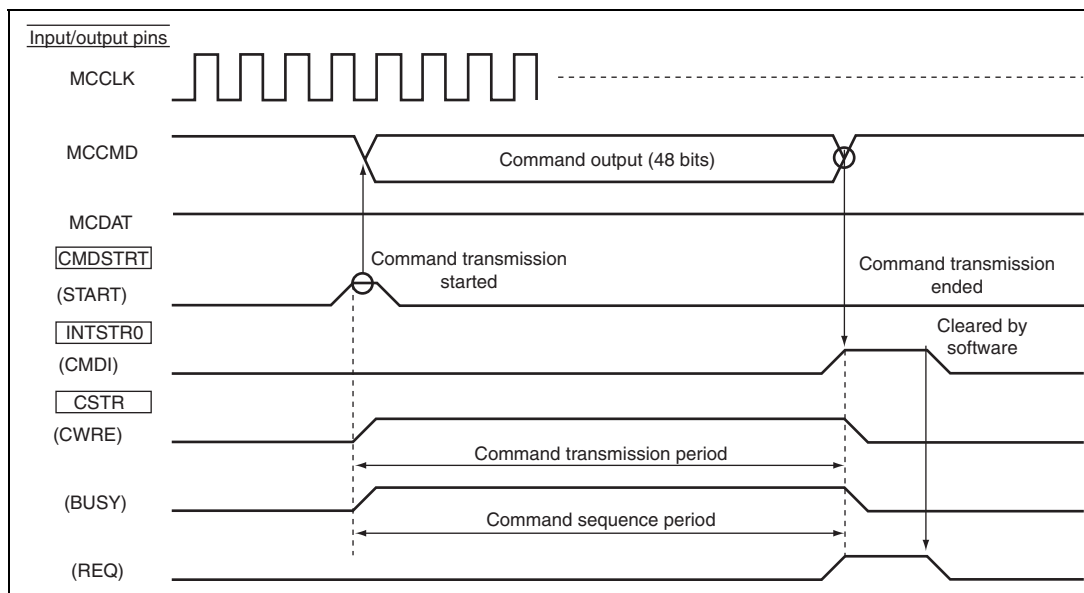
Input/output pins

MCCLK

MCCMD

Command output (48 bits)

MCDAT

CMDSTRT

(START)

Command transmission started

Command transmission ended

INTSTR0

(CMDI)

Cleared by software

CSTR

(CWRE)

Command transmission period

(BUSY)

Command sequence period

(REQ)